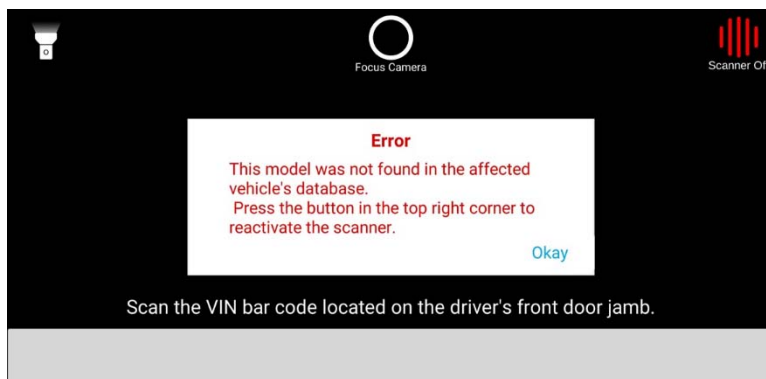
Focus Camera

Scanner Of

Error

This model was not found in the affected vehicle's database.
Press the button in the top right corner to reactivate the scanner.

Okay

Scan the VIN bar code located on the driver's front door jamb.